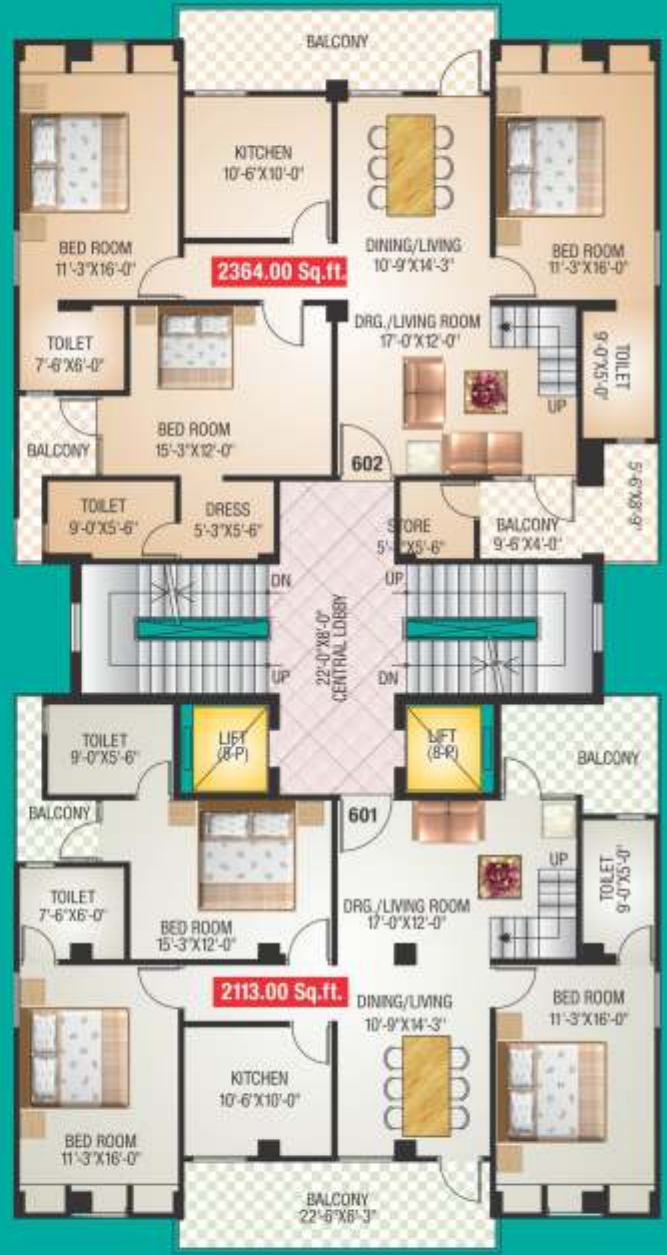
BALCONY

KITCHEN
10'-6"X10'-0"

BED ROOM
11'-3"X16'-0"

DINING/LIVING
10'-9"X14'-3"

BED ROOM
11'-3"X16'-0"

2364.00 Sq.ft.

DRG./LIVING ROOM
17'-0"X12'-0"

TOILET
7'-6"X6'-0"

TOILET
9'-0"X5'-0"

UP

BALCONY

BED ROOM
15'-3"X12'-0"

602

TOILET
9'-0"X5'-6"

DRESS
5'-3"X5'-6"

STORE
5'-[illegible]"X5'-6"

BALCONY
9'-6"X4'-0"

5'-6"X8'-6"

DN

UP

22'-0"X8'-0"
CENTRAL LOBBY

UP

DN

TOILET
9'-0"X5'-6"

LIFT
(8-P)

LIFT
(8-P)

BALCONY

BALCONY

601

UP

TOILET
9'-0"X5'-0"

TOILET
7'-6"X6'-0"

DRG./LIVING ROOM
17'-0"X12'-0"

BED ROOM
15'-3"X12'-0"

2113.00 Sq.ft.

DINING/LIVING
10'-9"X14'-3"

BED ROOM
11'-3"X16'-0"

KITCHEN
10'-6"X10'-0"

BED ROOM
11'-3"X16'-0"

BALCONY
22'-6"X6'-3"